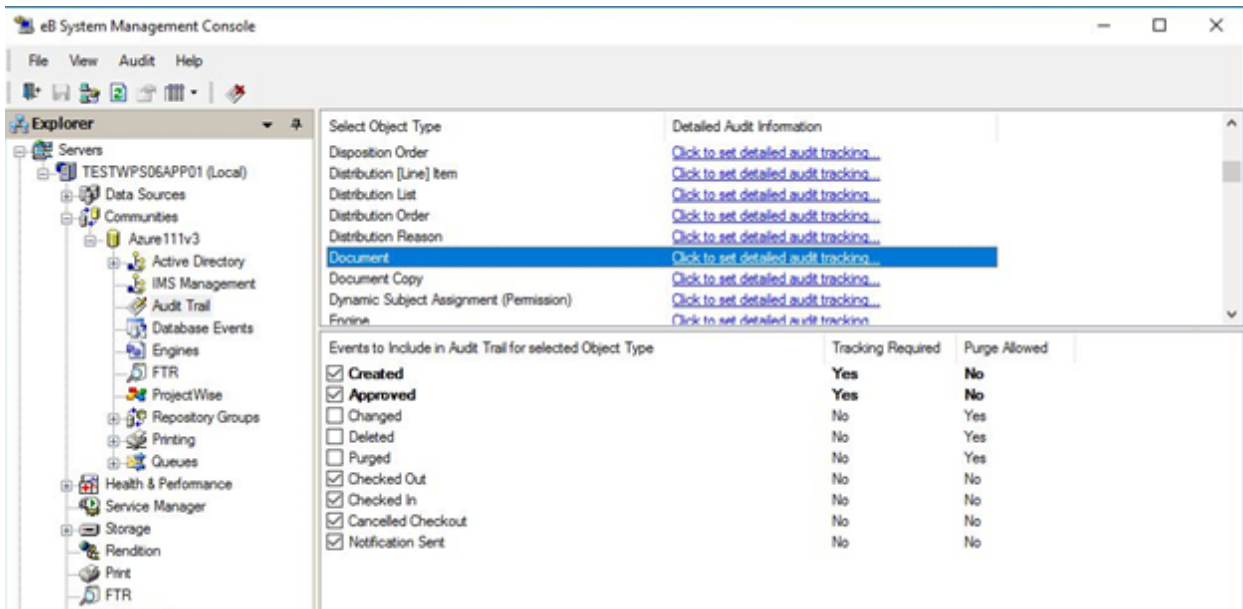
eB System Management Console

File View Audit Help

Explorer

Servers
TESTWPS06APP01 (Local)
Data Sources
Communities
Azure111v3
Active Directory
IMS Management
Audit Trail
Database Events
Engines
FTR
ProjectWise
Repository Groups
Printing
Queues
Health & Performance
Service Manager
Storage
Rendition
Print
FTR

| Select Object Type | Detailed Audit Information |
|---|---|
| Disposition Order | Click to set detailed audit tracking... |
| Distribution [Line] Item | Click to set detailed audit tracking... |
| Distribution List | Click to set detailed audit tracking... |
| Distribution Order | Click to set detailed audit tracking... |
| Distribution Reason | Click to set detailed audit tracking... |
| Document | Click to set detailed audit tracking... |
| Document Copy | Click to set detailed audit tracking... |
| Dynamic Subject Assignment (Permission) | Click to set detailed audit tracking... |
| Engine | Click to set detailed audit tracking |

| Events to Include in Audit Trail for selected Object Type | Tracking Required | Purge Allowed |
|---|---|---|
| Created | Yes | No |
| Approved | Yes | No |
| Changed | No | Yes |
| Deleted | No | Yes |
| Purged | No | Yes |
| Checked Out | No | No |
| Checked In | No | No |
| Cancelled Checkout | No | No |
| Notification Sent | No | No |